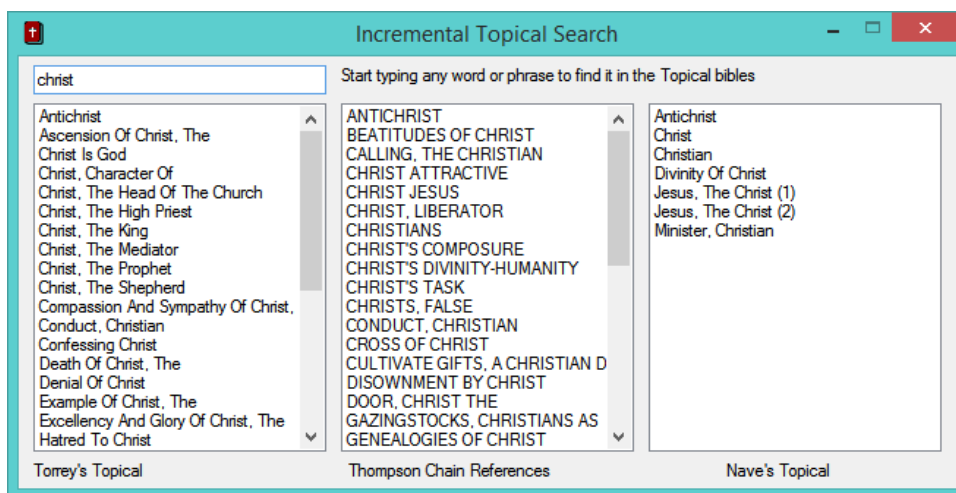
Incremental Topical Search

christ

Start typing any word or phrase to find it in the Topical bibles

Antichrist
Ascension Of Christ, The
Christ Is God
Christ, Character Of
Christ, The Head Of The Church
Christ, The High Priest
Christ, The King
Christ, The Mediator
Christ, The Prophet
Christ, The Shepherd
Compassion And Sympathy Of Christ,
Conduct, Christian
Confessing Christ
Death Of Christ, The
Denial Of Christ
Example Of Christ, The
Excellency And Glory Of Christ, The
Hatred To Christ

ANTICHRIST
BEATITUDES OF CHRIST
CALLING, THE CHRISTIAN
CHRIST ATTRACTIVE
CHRIST JESUS
CHRIST, LIBERATOR
CHRISTIANS
CHRIST'S COMPOSURE
CHRIST'S DIVINITY-HUMANITY
CHRIST'S TASK
CHRISTS, FALSE
CONDUCT, CHRISTIAN
CROSS OF CHRIST
CULTIVATE GIFTS, A CHRISTIAN D
DISOWNMENT BY CHRIST
DOOR, CHRIST THE
GAZINGSTOCKS, CHRISTIANS AS
GENEALOGIES OF CHRIST

Antichrist
Christ
Christian
Divinity Of Christ
Jesus, The Christ (1)
Jesus, The Christ (2)
Minister, Christian

Torrey's Topical

Thompson Chain References

Nave's Topical